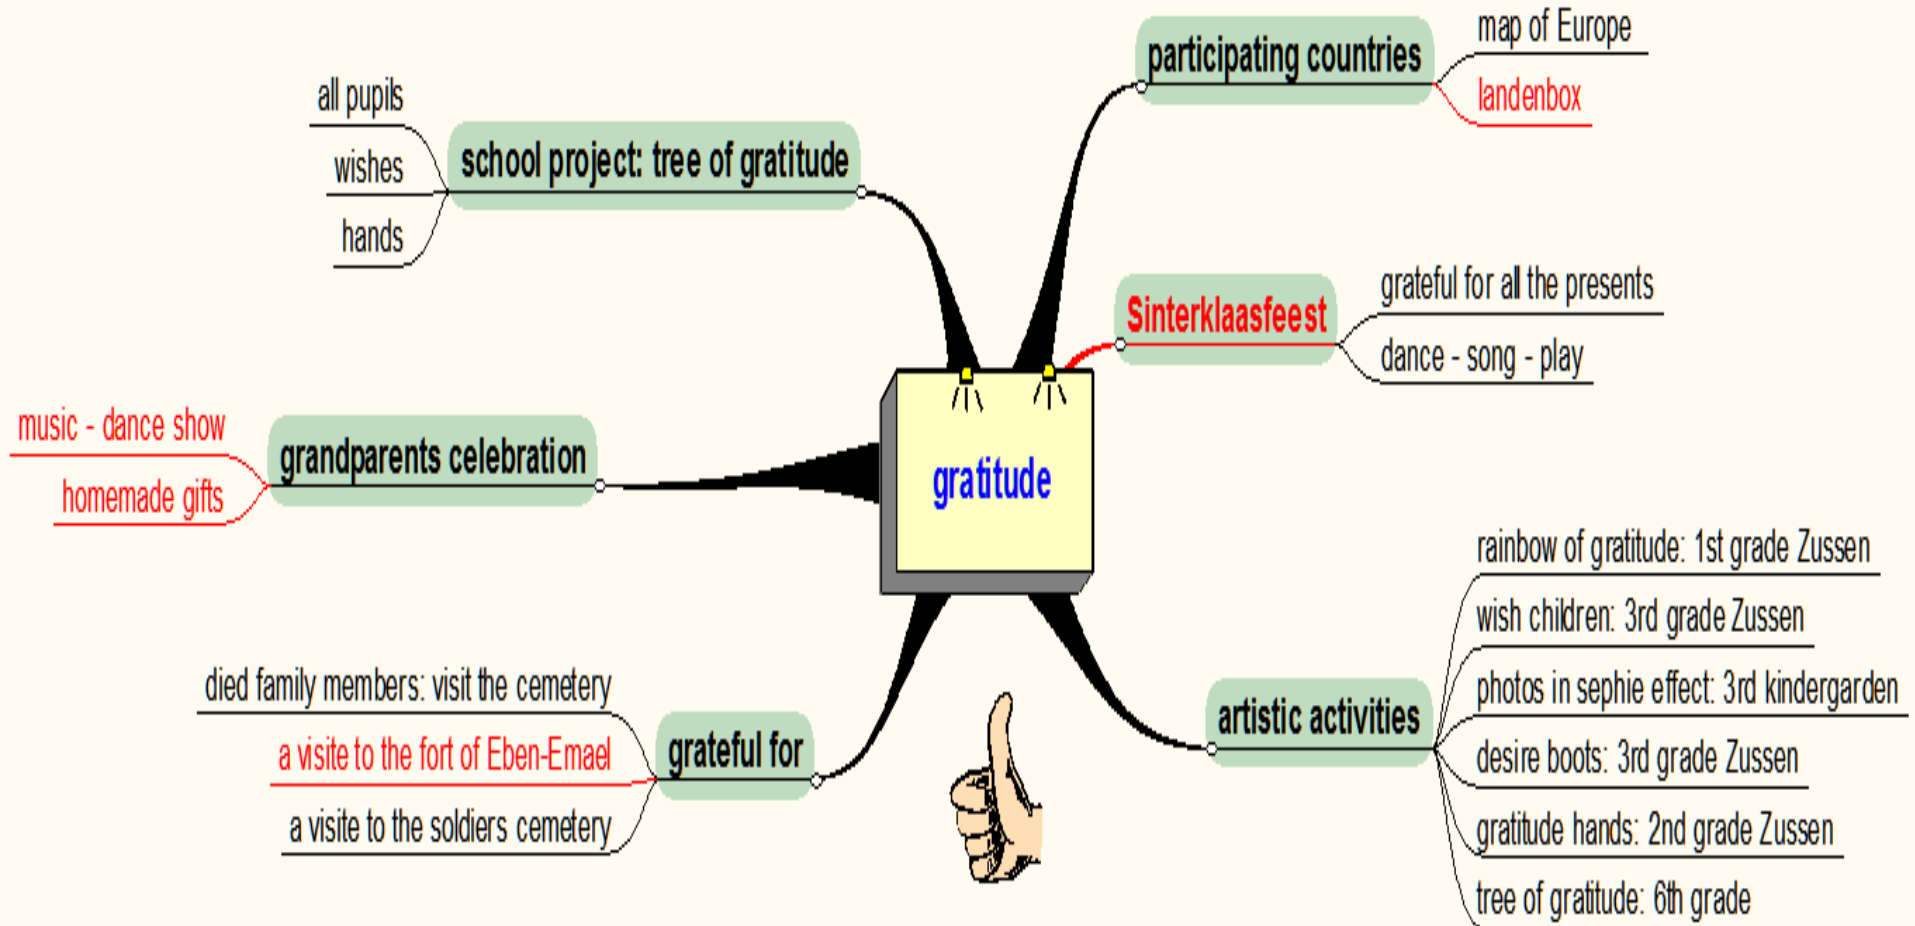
gratitude

school project: tree of gratitude
all pupils
wishes
hands

participating countries
map of Europe
landenbox

Sinterklaasfeest
grateful for all the presents
dance - song - play

grandparents celebration
music - dance show
homemade gifts

artistic activities
rainbow of gratitude: 1st grade Zussen
wish children: 3rd grade Zussen
photos in sephie effect: 3rd kindergarden
desire boots: 3rd grade Zussen
gratitude hands: 2nd grade Zussen
tree of gratitude: 6th grade

grateful for
died family members: visit the cemetery
a visite to the fort of Eben-Emael
a visite to the soldiers cemetery